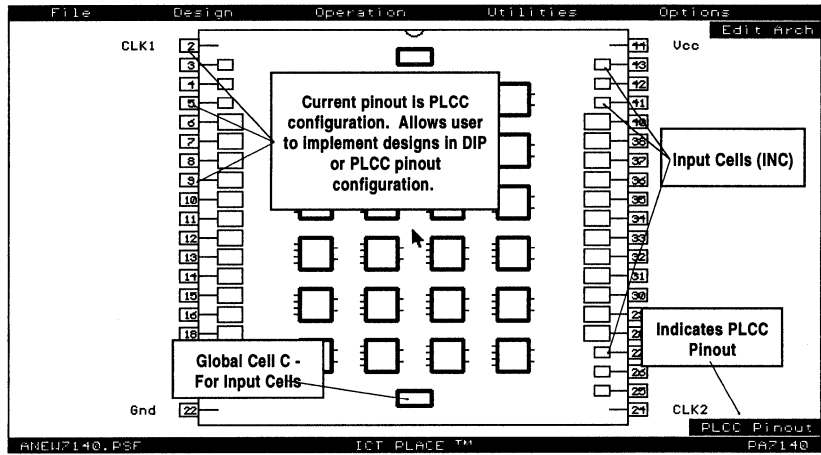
File Design Operation Utilities Options

Edit Arch

CLK1

Vcc

2
3
4
5
6
7
8
9
10
11
12
13
14
15
16
18
22

44
43
42
41
40
38
37
36
35
34
33
32
31
30
2
2
27
26
25
21

Current pinout is PLCC configuration. Allows user to implement designs in DIP or PLCC pinout configuration.

Input Cells (INC)

Indicates PLCC Pinout

Global Cell C - For Input Cells

Gnd

CLK2

PLCC Pinout

ANEW7140.PSF

ICT PLACE ™

PA7140